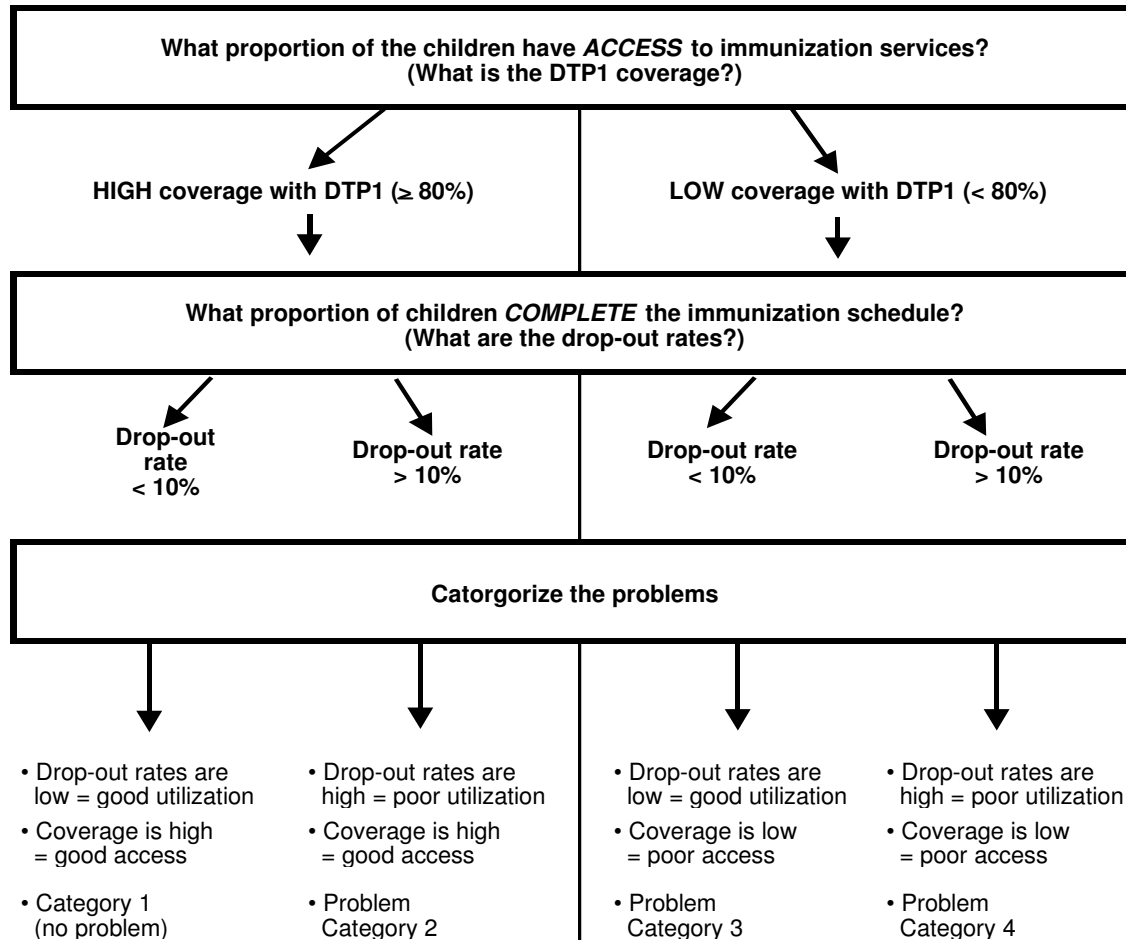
What proportion of the children have *ACCESS* to immunization services?
(What is the DTP1 coverage?)

HIGH coverage with DTP1 ($\geq$ 80%)

LOW coverage with DTP1 (< 80%)

What proportion of children *COMPLETE* the immunization schedule?
(What are the drop-out rates?)

Drop-out rate < 10%

Drop-out rate > 10%

Drop-out rate < 10%

Drop-out rate > 10%

Catorgorize the problems

• Drop-out rates are low = good utilization
• Coverage is high = good access
• Category 1 (no problem)

• Drop-out rates are high = poor utilization
• Coverage is high = good access
• Problem Category 2

• Drop-out rates are low = good utilization
• Coverage is low = poor access
• Problem Category 3

• Drop-out rates are high = poor utilization
• Coverage is low = poor access
• Problem Category 4